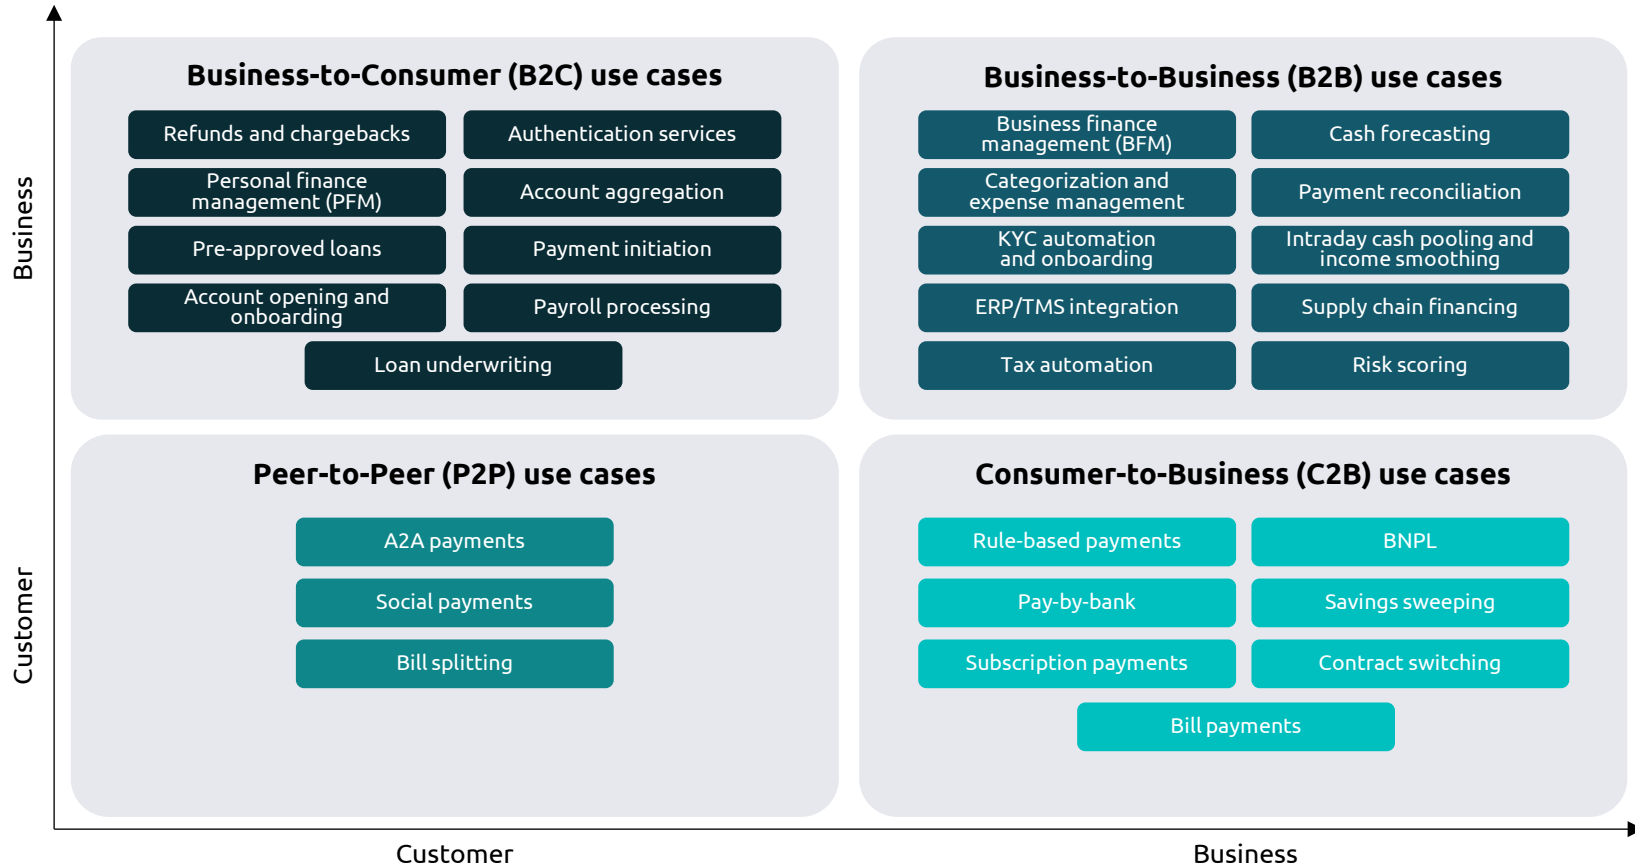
Business

Customer

Business-to-Consumer (B2C) use cases

Refunds and chargebacks

Authentication services

Personal finance management (PFM)

Account aggregation

Pre-approved loans

Payment initiation

Account opening and onboarding

Payroll processing

Loan underwriting

Business-to-Business (B2B) use cases

Business finance management (BFM)

Cash forecasting

Categorization and expense management

Payment reconciliation

KYC automation and onboarding

Intraday cash pooling and income smoothing

ERP/TMS integration

Supply chain financing

Tax automation

Risk scoring

Peer-to-Peer (P2P) use cases

A2A payments

Social payments

Bill splitting

Consumer-to-Business (C2B) use cases

Rule-based payments

BNPL

Pay-by-bank

Savings sweeping

Subscription payments

Contract switching

Bill payments

Customer

Business